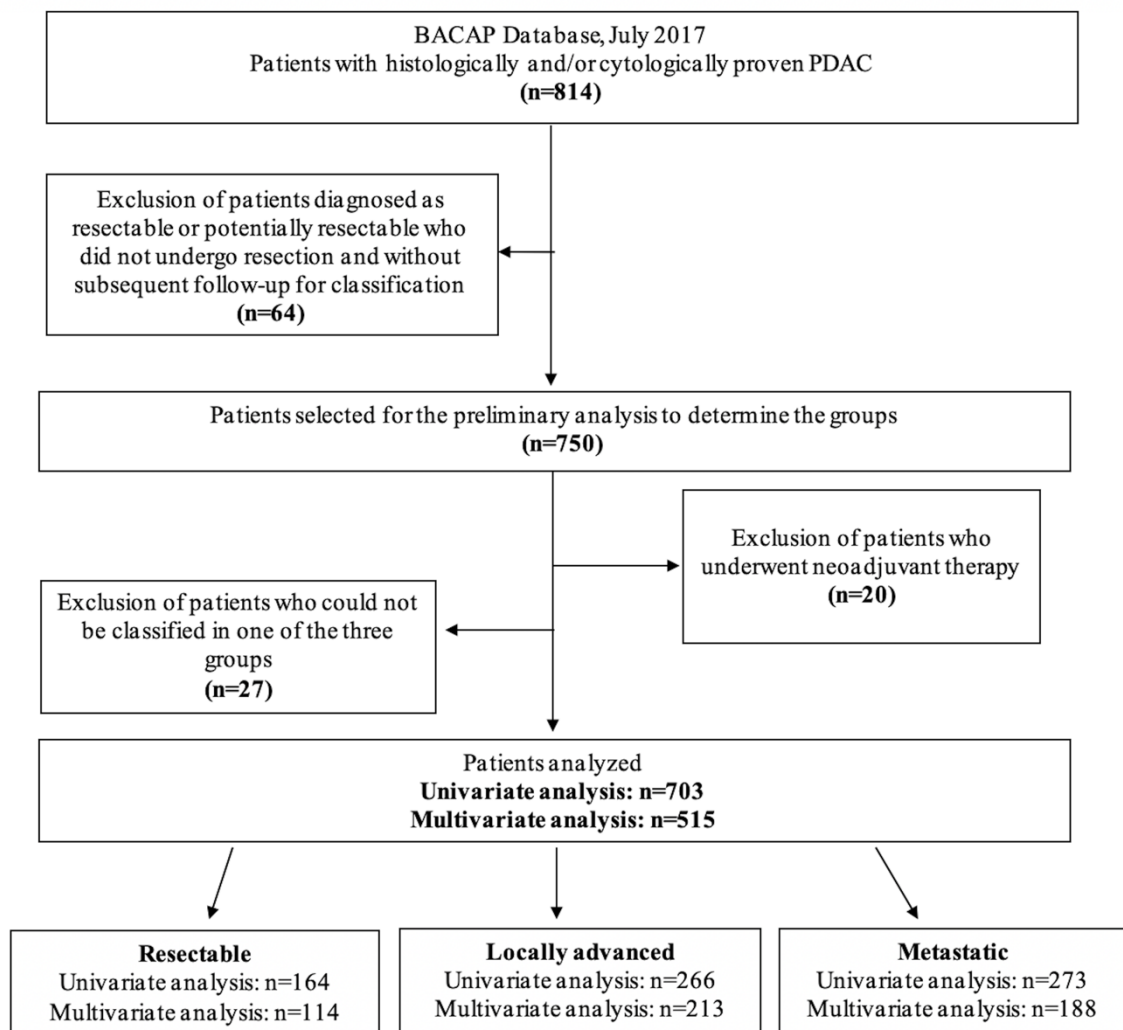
BACAP Database, July 2017
Patients with histologically and/or cytologically proven PDAC
**(n=814)**

Exclusion of patients diagnosed as resectable or potentially resectable who did not undergo resection and without subsequent follow-up for classification
**(n=64)**

Patients selected for the preliminary analysis to determine the groups
**(n=750)**

Exclusion of patients who underwent neoadjuvant therapy
**(n=20)**

Exclusion of patients who could not be classified in one of the three groups
**(n=27)**

Patients analyzed
**Univariate analysis: n=703**
**Multivariate analysis: n=515**

**Resectable**
Univariate analysis: n=164
Multivariate analysis: n=114

**Locally advanced**
Univariate analysis: n=266
Multivariate analysis: n=213

**Metastatic**
Univariate analysis: n=273
Multivariate analysis: n=188